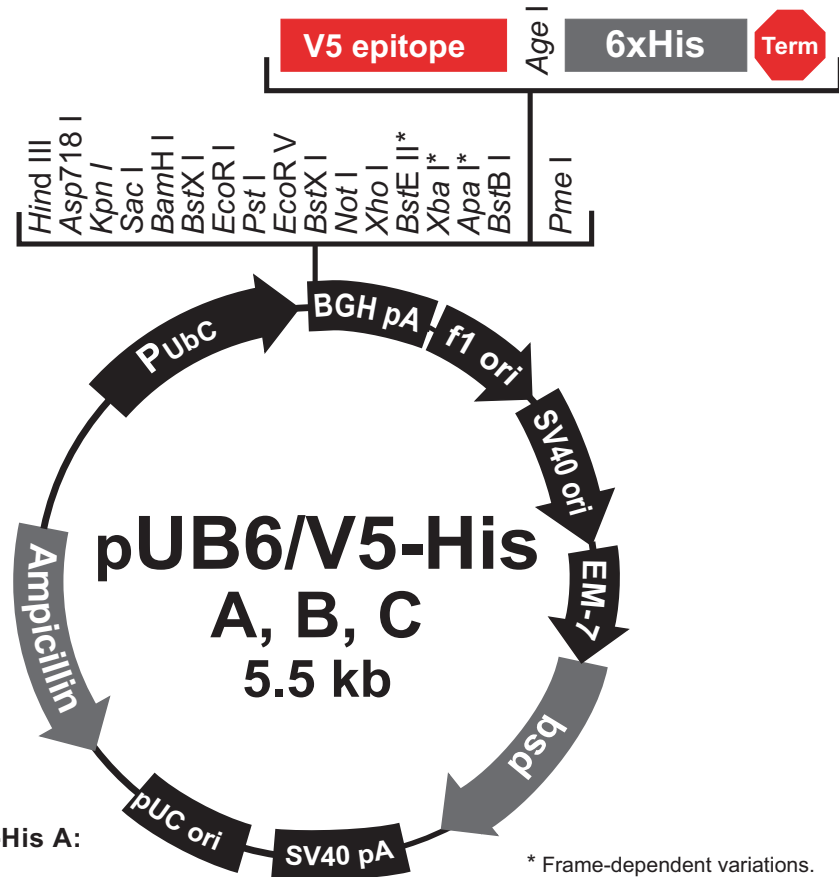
V5 epitope
Age I
6xHis
Term

Hind III
Asp718 I
Kpn I
Sac I
BamH I
BstX I
EcoR I
Pst I
EcoR V
BstX I
Not I
Xho I
BstE II*
Xba I*
Apa I*
BstB I
Pme I

PUbC
BGH pA
f1 ori
SV40 ori
EM-7
bsd
SV40 pA
pUC ori
Ampicillin

pUB6/V5-His
A, B, C
5.5 kb

His A:

* Frame-dependent variations.